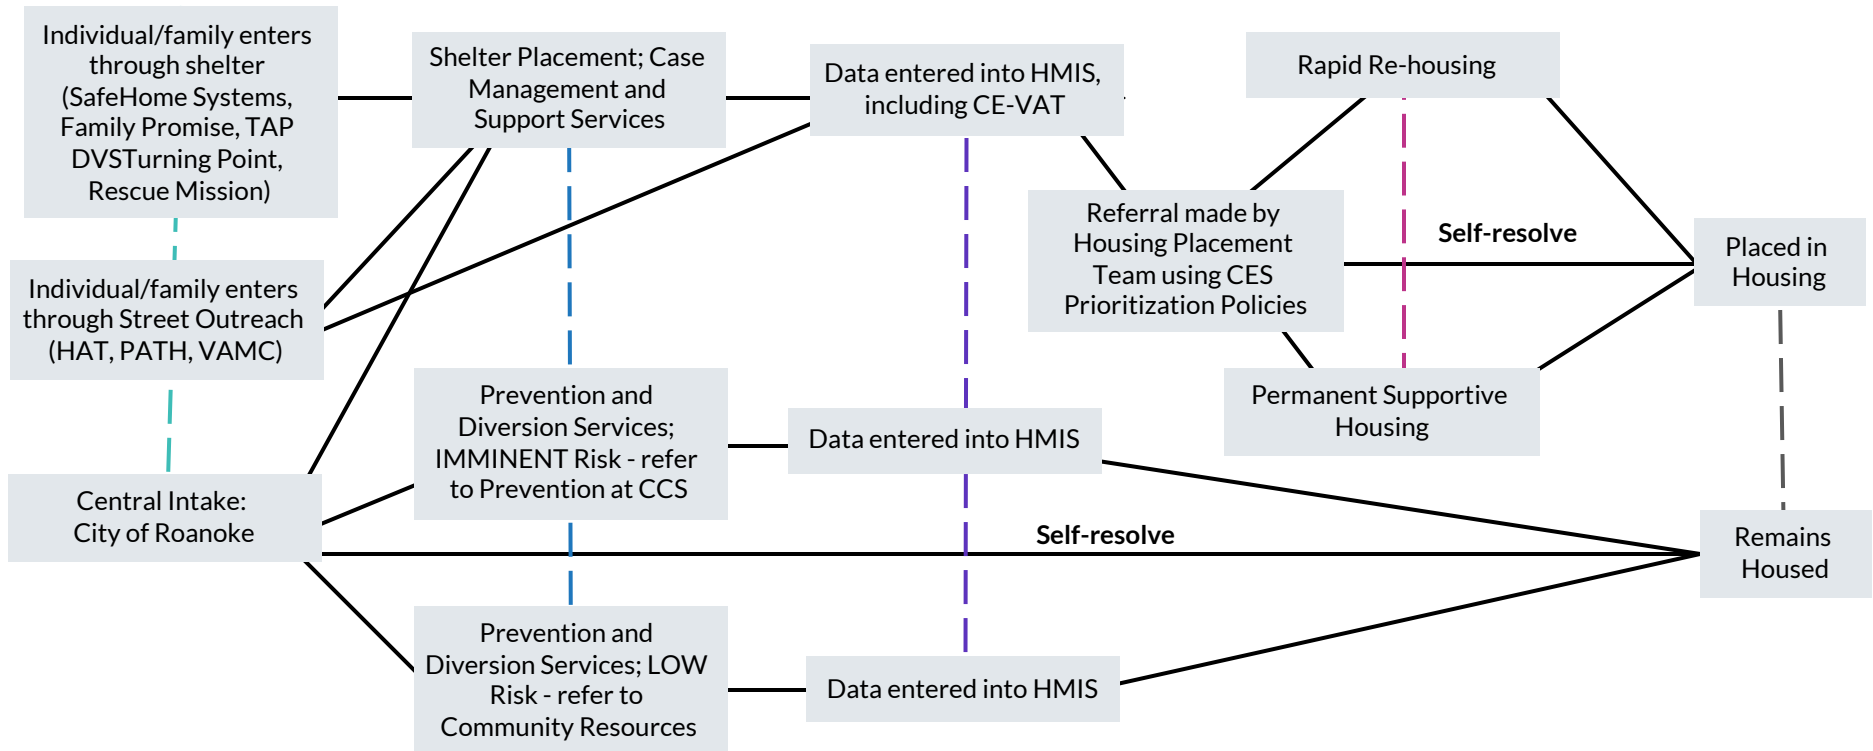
Individual/family enters through shelter (SafeHome Systems, Family Promise, TAP DVSTurning Point, Rescue Mission)

Shelter Placement; Case Management and Support Services

Data entered into HMIS, including CE-VAT

Rapid Re-housing

Referral made by Housing Placement Team using CES Prioritization Policies

Self-resolve

Placed in Housing

Individual/family enters through Street Outreach (HAT, PATH, VAMC)

Permanent Supportive Housing

Prevention and Diversion Services; IMMINENT Risk - refer to Prevention at CCS

Data entered into HMIS

Central Intake: City of Roanoke

Self-resolve

Remains Housed

Prevention and Diversion Services; LOW Risk - refer to Community Resources

Data entered into HMIS